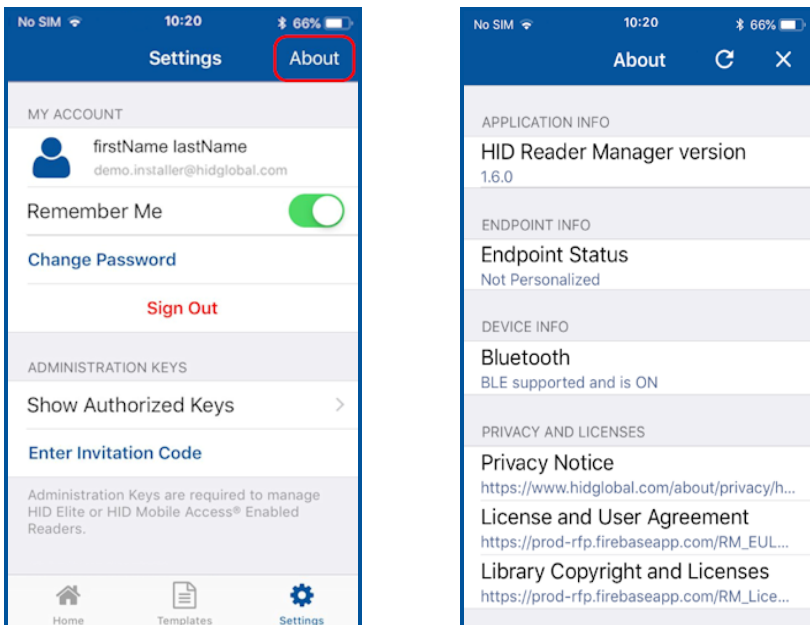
No SIM 10:20 66%

Settings About

MY ACCOUNT

firstName lastName
demo.installer@hidglobal.com

Remember Me

Change Password

Sign Out

ADMINISTRATION KEYS

Show Authorized Keys

Enter Invitation Code

Administration Keys are required to manage HID Elite or HID Mobile Access® Enabled Readers.

Home Templates Settings

No SIM 10:20 66%

About

APPLICATION INFO

HID Reader Manager version
1.6.0

ENDPOINT INFO

Endpoint Status
Not Personalized

DEVICE INFO

Bluetooth
BLE supported and is ON

PRIVACY AND LICENSES

Privacy Notice
https://www.hidglobal.com/about/privacy/h...

License and User Agreement
https://prod-rfp.firebaseapp.com/RM_EUL...

Library Copyright and Licenses
https://prod-rfp.firebaseapp.com/RM_Lice...